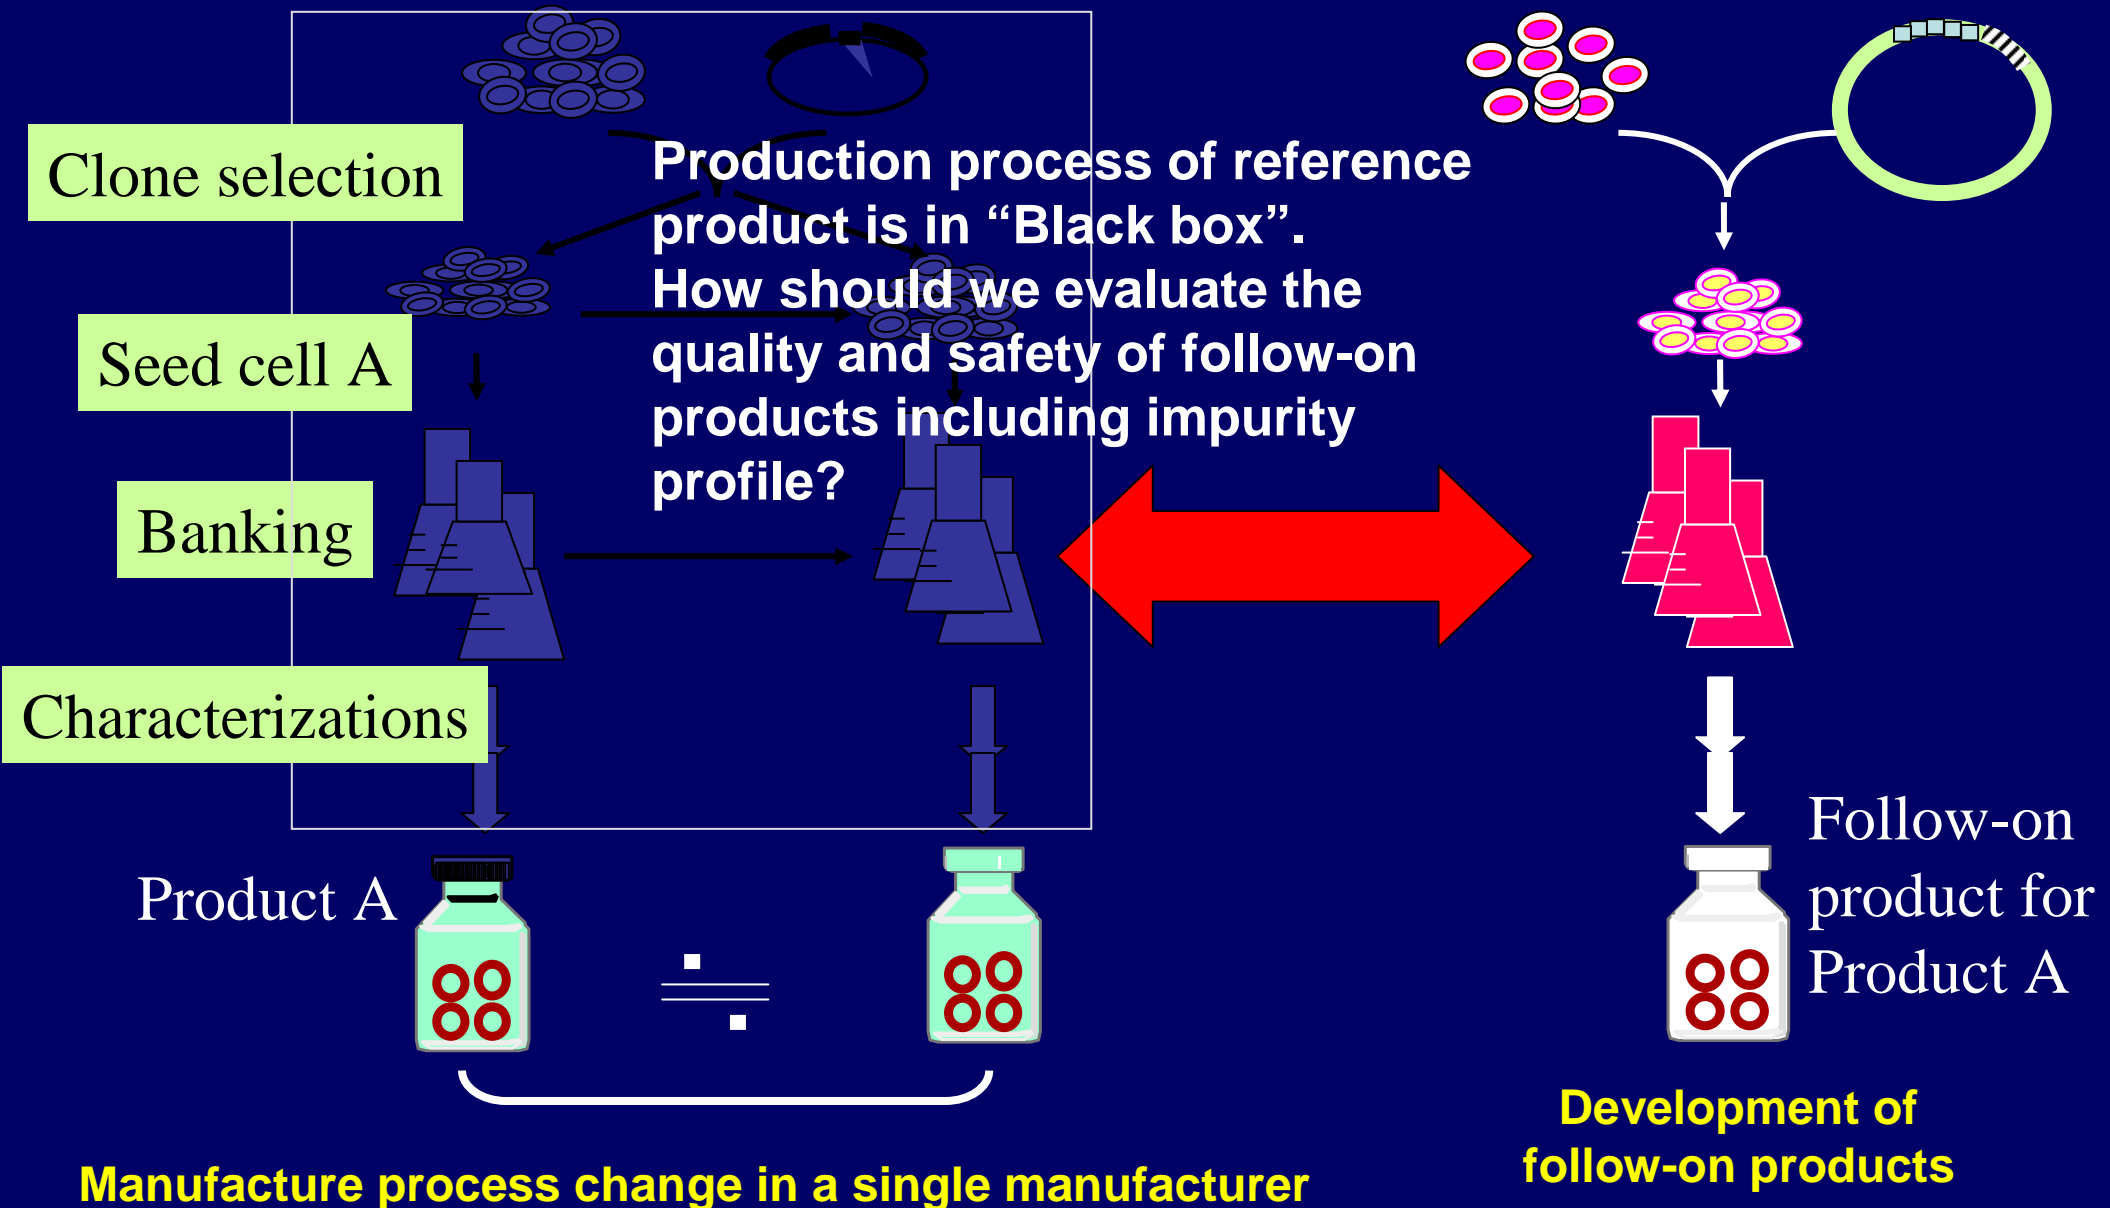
Clone selection

Seed cell A

Banking

Characterizations

Production process of reference product is in “Black box”. How should we evaluate the quality and safety of follow-on products including impurity profile?

Product A

$\doteqdot$

Follow-on product for Product A

Manufacture process change in a single manufacturer

Development of follow-on products